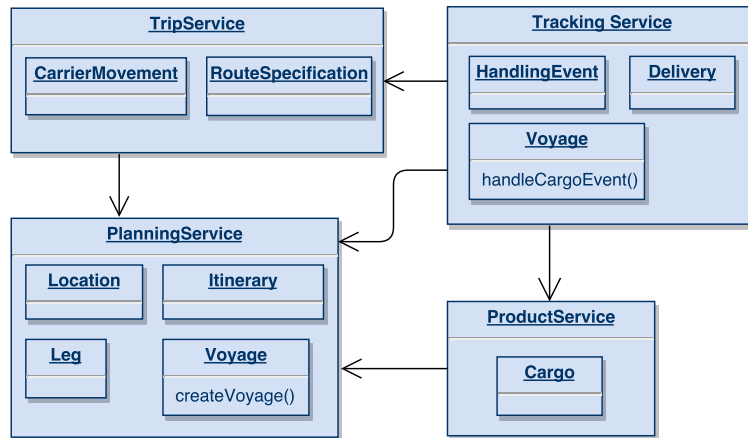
TripService

CarrierMovement

RouteSpecification

Tracking Service

HandlingEvent

Delivery

Voyage

handleCargoEvent()

PlanningService

Location

Itinerary

Leg

Voyage

createVoyage()

ProductService

Cargo